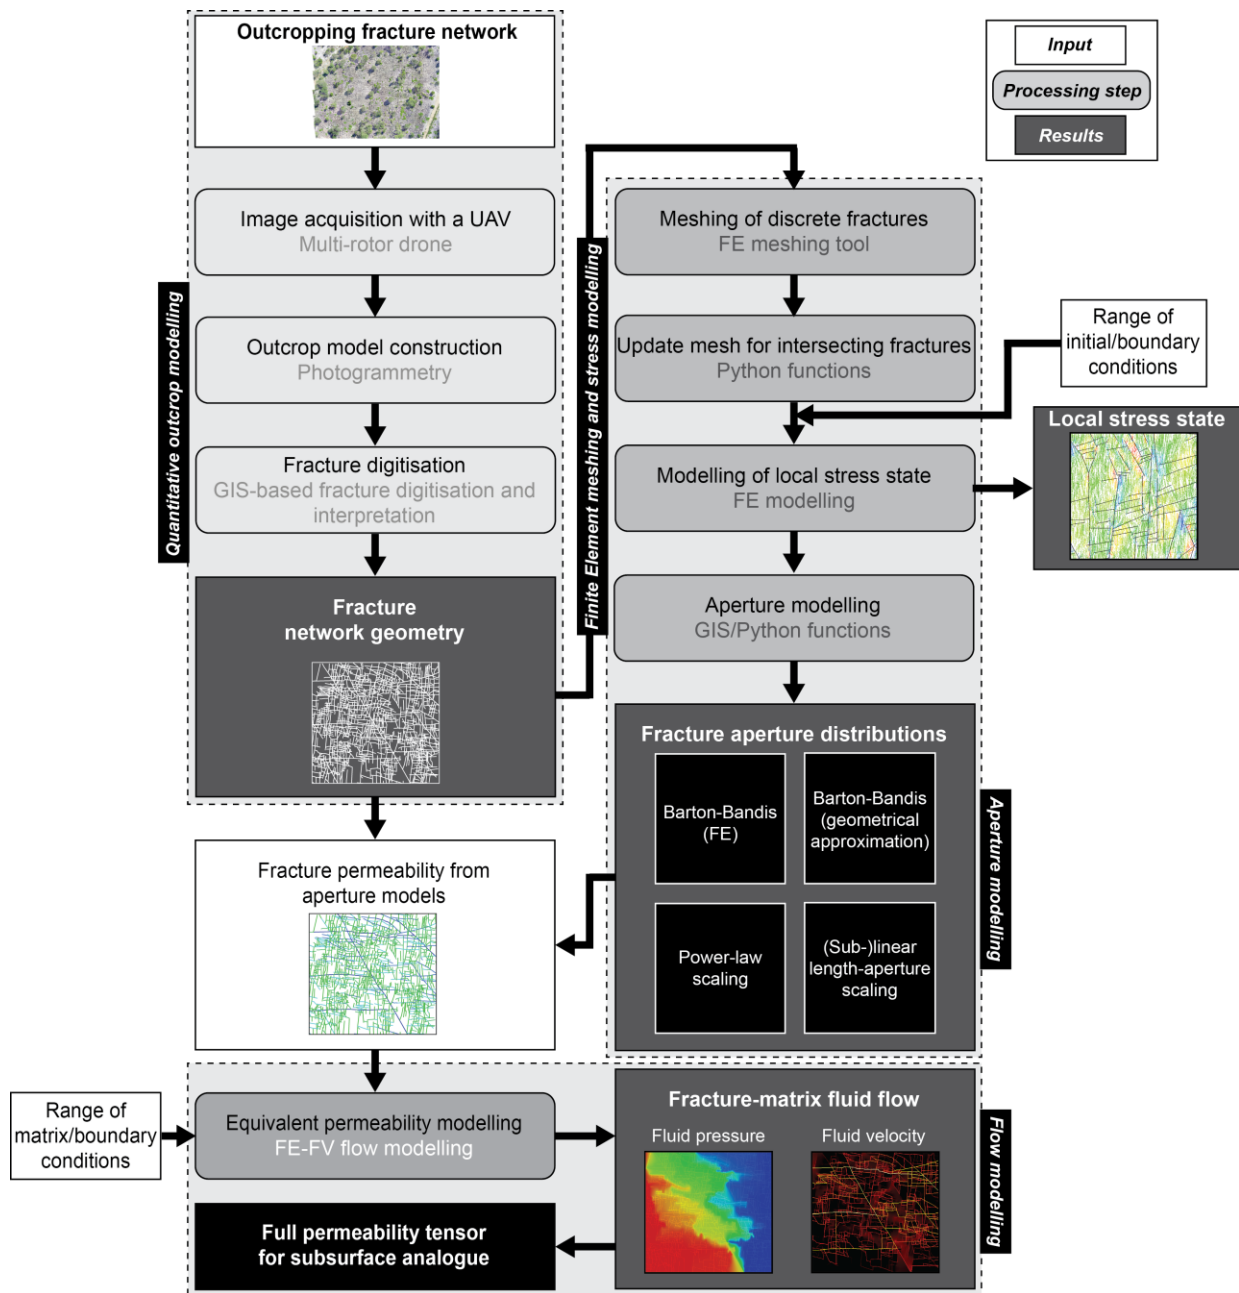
Input

Processing step

Results

Quantitative outcrop modelling

Outcropping fracture network

Image acquisition with a UAV
Multi-rotor drone

Outcrop model construction
Photogrammetry

Fracture digitisation
GIS-based fracture digitisation and interpretation

Fracture network geometry

Finite Element meshing and stress modelling

Meshing of discrete fractures
FE meshing tool

Update mesh for intersecting fractures
Python functions

Range of initial/boundary conditions

Modelling of local stress state
FE modelling

Local stress state

Aperture modelling
GIS/Python functions

Fracture aperture distributions

Barton-Bandis (FE)

Barton-Bandis (geometrical approximation)

Power-law scaling

(Sub-)linear length-aperture scaling

Aperture modelling

Fracture permeability from aperture models

Range of matrix/boundary conditions

Equivalent permeability modelling
FE-FV flow modelling

Fracture-matrix fluid flow

Fluid pressure

Fluid velocity

Flow modelling

Full permeability tensor for subsurface analogue